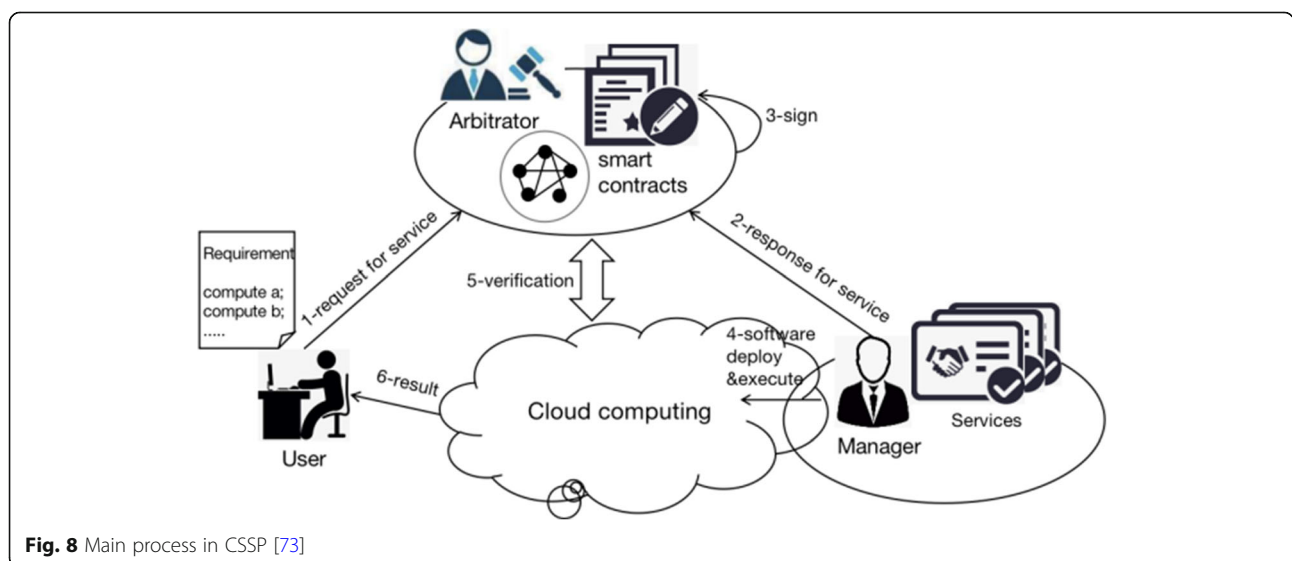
Arbitrator
smart contracts
3-sign
Requirement
compute a;
compute b;
.....
1-request for service
5-verification
2-response for service
4-software deploy &execute
6-result
Cloud computing
User
Manager
Services

**Fig. 8** Main process in CSSP [73]